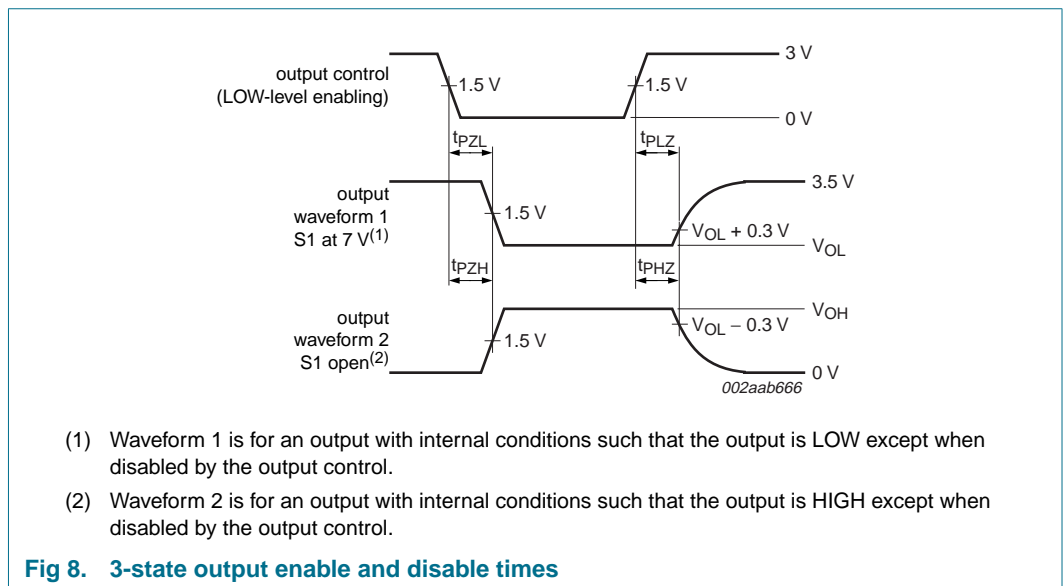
output control
(LOW-level enabling)

3 V
1.5 V
1.5 V
0 V
$t_{PZL}$
$t_{PLZ}$

output
waveform 1
S1 at 7 V$^{(1)}$

3.5 V
1.5 V
$V_{OL}$ + 0.3 V
$V_{OL}$
$t_{PZH}$
$t_{PHZ}$

output
waveform 2
S1 open$^{(2)}$

$V_{OH}$
$V_{OL}$ − 0.3 V
1.5 V
0 V
002aab666

(1) Waveform 1 is for an output with internal conditions such that the output is LOW except when disabled by the output control.

(2) Waveform 2 is for an output with internal conditions such that the output is HIGH except when disabled by the output control.

Fig 8. 3-state output enable and disable times